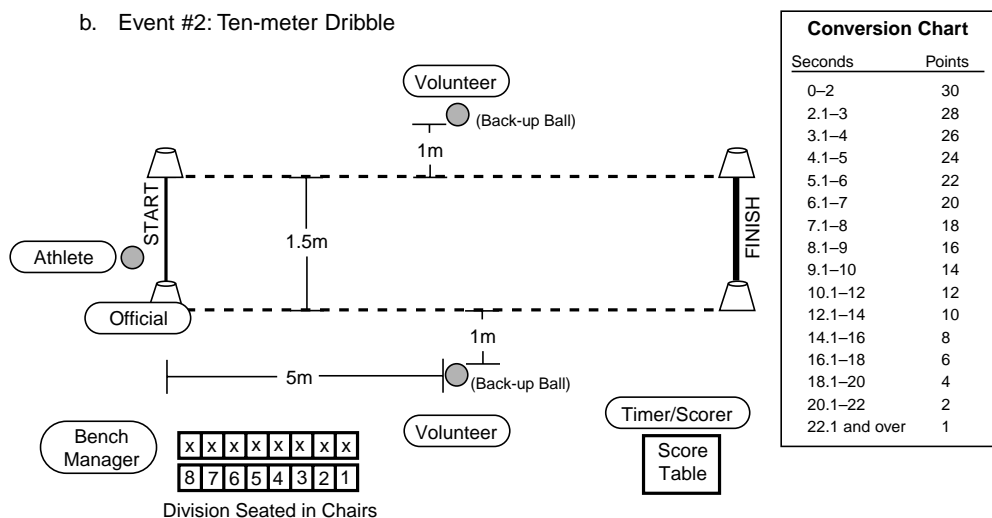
b. Event #2: Ten-meter Dribble

Volunteer

(Back-up Ball)

1m

START

1.5m

FINISH

Athlete

Official

1m

5m

(Back-up Ball)

Volunteer

Timer/Scorer

Score Table

Bench Manager

| x | x | x | x | x | x | x | x |
|---|---|---|---|---|---|---|---|
| 8 | 7 | 6 | 5 | 4 | 3 | 2 | 1 |

Division Seated in Chairs

**Conversion Chart**

| Seconds | Points |
|---|---|
| 0–2 | 30 |
| 2.1–3 | 28 |
| 3.1–4 | 26 |
| 4.1–5 | 24 |
| 5.1–6 | 22 |
| 6.1–7 | 20 |
| 7.1–8 | 18 |
| 8.1–9 | 16 |
| 9.1–10 | 14 |
| 10.1–12 | 12 |
| 12.1–14 | 10 |
| 14.1–16 | 8 |
| 16.1–18 | 6 |
| 18.1–20 | 4 |
| 20.1–22 | 2 |
| 22.1 and over | 1 |